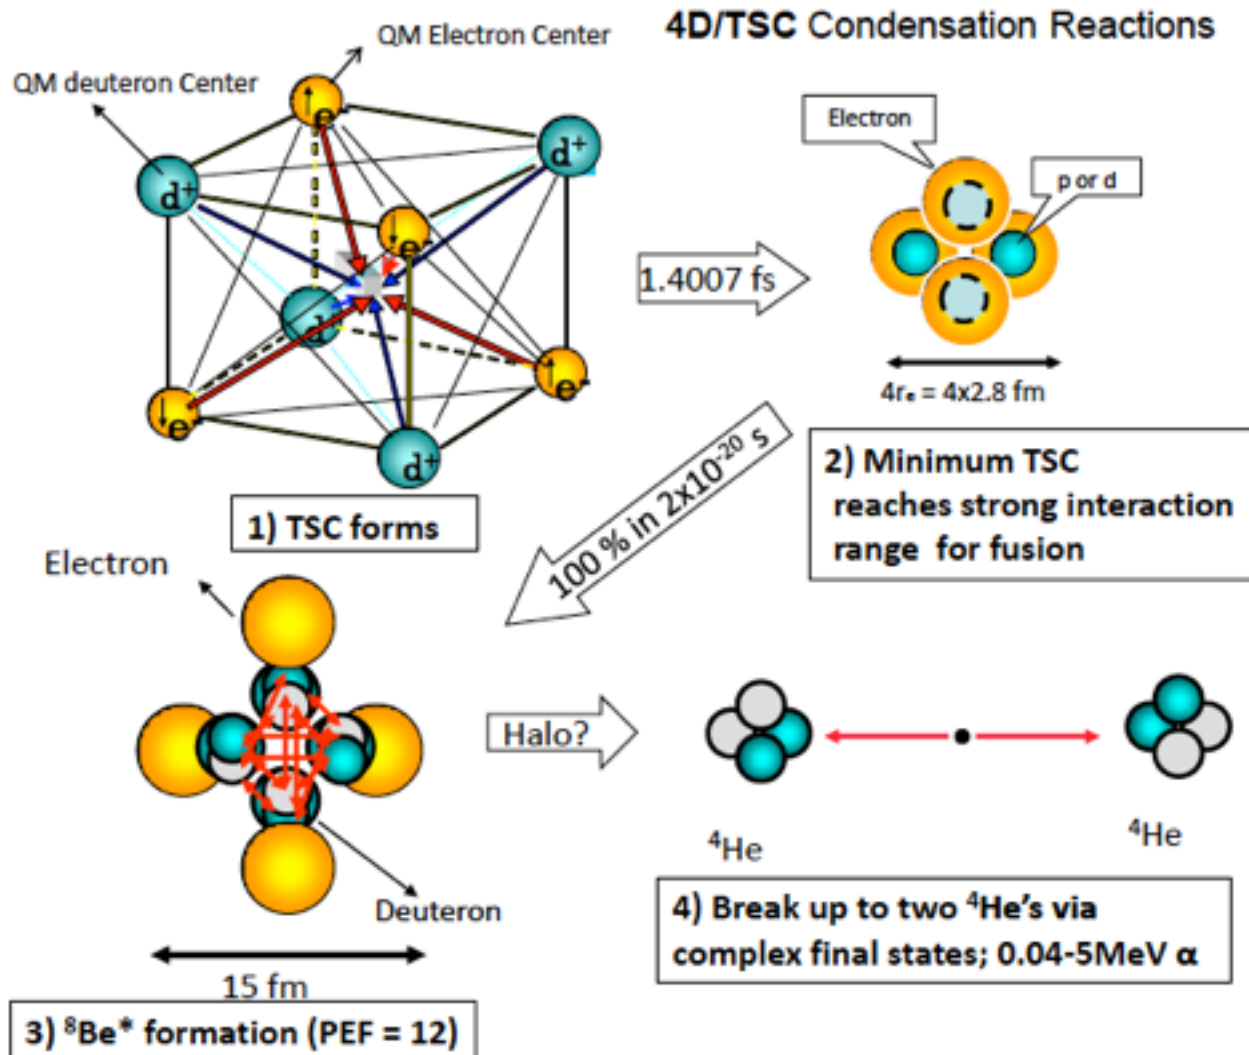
4D/TSC Condensation Reactions

QM Electron Center

QM deuteron Center

$d^+$ $d^+$ $d^+$ $d^+$ $d$

e e e e

1) TSC forms

1.4007 fs

Electron

p or d

$4r_e$ = 4x2.8 fm

100 % in 2x$10^{-20}$ s

2) Minimum TSC reaches strong interaction range for fusion

Electron

Deuteron

15 fm

3) $^8$Be* formation (PEF = 12)

Halo?

$^4$He

$^4$He

4) Break up to two $^4$He's via complex final states; 0.04-5MeV α